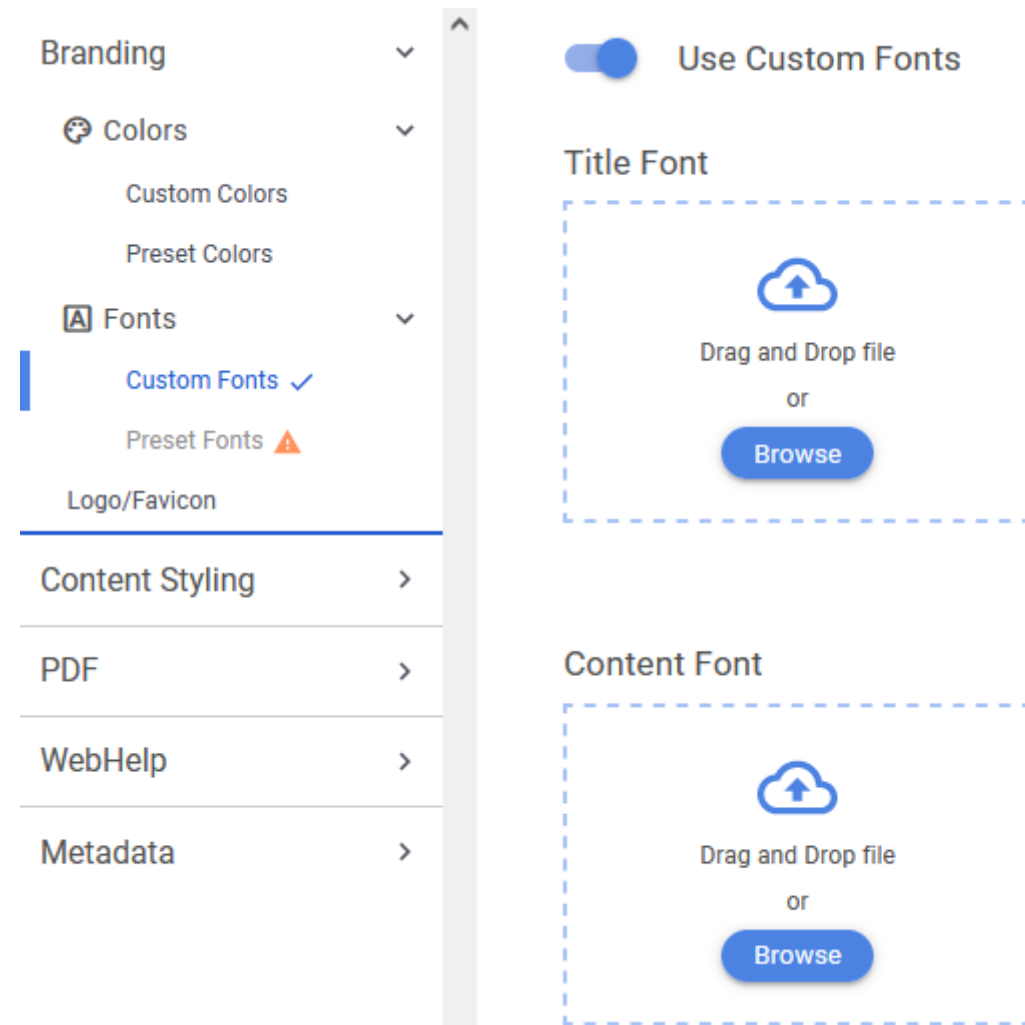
Branding

Colors

Custom Colors

Preset Colors

Fonts

Custom Fonts

Preset Fonts

Logo/Favicon

Content Styling

PDF

WebHelp

Metadata

Use Custom Fonts

Title Font

Drag and Drop file

or

Browse

Content Font

Drag and Drop file

or

Browse